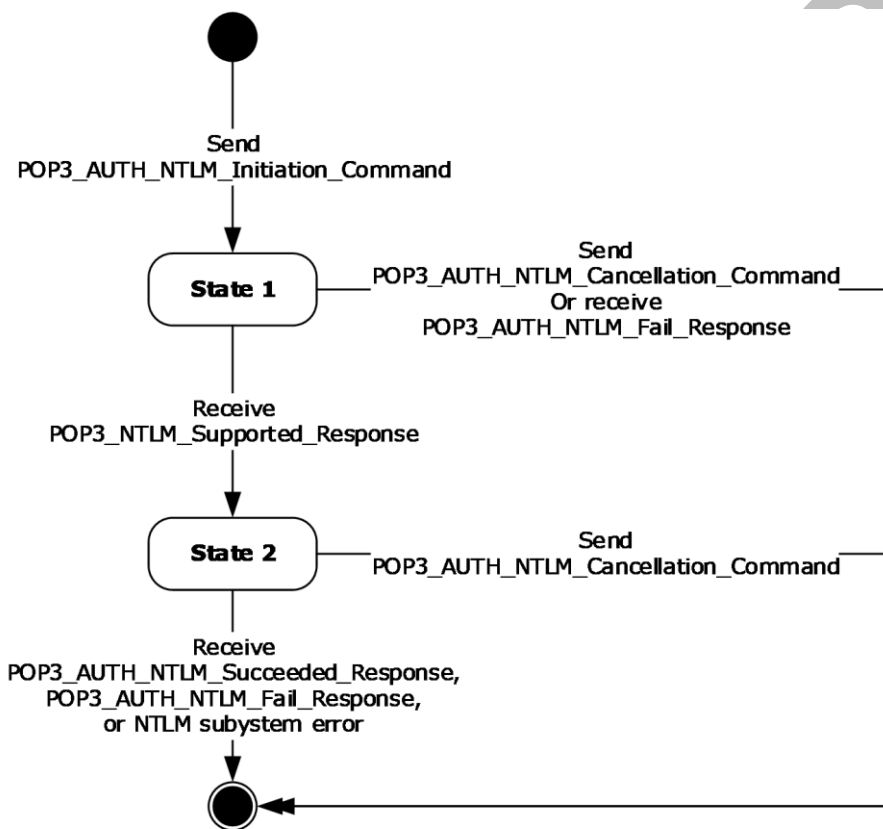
Send
POP3_AUTH_NTLM_Initiation_Command

State 1

Send
POP3_AUTH_NTLM_Cancellation_Command
Or receive
POP3_AUTH_NTLM_Fail_Response

Receive
POP3_NTLM_Supported_Response

State 2

Send
POP3_AUTH_NTLM_Cancellation_Command

Receive
POP3_AUTH_NTLM_Succeeded_Response,
POP3_AUTH_NTLM_Fail_Response,
or NTLM subystem error